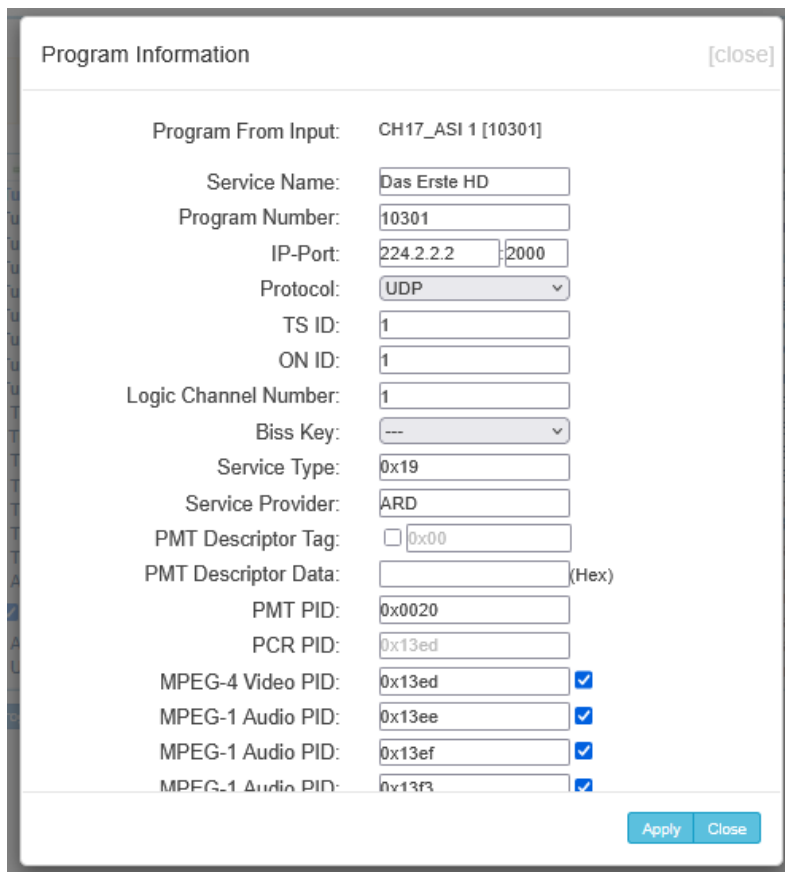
Program Information

[close]

Program From Input: CH17_ASI 1 [10301]

Service Name: Das Erste HD
Program Number: 10301
IP-Port: 224.2.2.2 : 2000
Protocol: UDP
TS ID: 1
ON ID: 1
Logic Channel Number: 1
Biss Key: ---
Service Type: 0x19
Service Provider: ARD
PMT Descriptor Tag: 0x00
PMT Descriptor Data: (Hex)
PMT PID: 0x0020
PCR PID: 0x13ed
MPEG-4 Video PID: 0x13ed
MPEG-1 Audio PID: 0x13ee
MPEG-1 Audio PID: 0x13ef
MPEG-1 Audio PID: 0x13f3

Apply Close